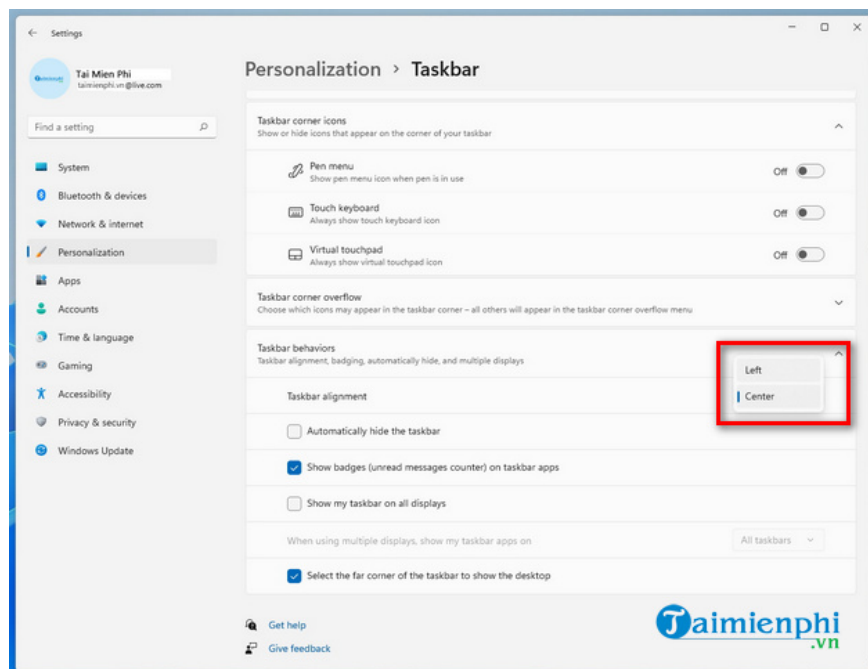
Settings

Tai Mien Phi
taimienphi.vn@live.com

Find a setting

System
Bluetooth & devices
Network & internet
Personalization
Apps
Accounts
Time & language
Gaming
Accessibility
Privacy & security
Windows Update

Personalization > Taskbar

Taskbar corner icons
Show or hide icons that appear on the corner of your taskbar

Pen menu
Show pen menu icon when pen is in use
Off

Touch keyboard
Always show touch keyboard icon
Off

Virtual touchpad
Always show virtual touchpad icon
Off

Taskbar corner overflow
Choose which icons may appear in the taskbar corner – all others will appear in the taskbar corner overflow menu

Taskbar behaviors
Taskbar alignment, badging, automatically hide, and multiple displays

Left
Center

Taskbar alignment

Automatically hide the taskbar

Show badges (unread messages counter) on taskbar apps

Show my taskbar on all displays

When using multiple displays, show my taskbar apps on
All taskbars

Select the far corner of the taskbar to show the desktop

Get help
Give feedback

Taimienphi
.vn